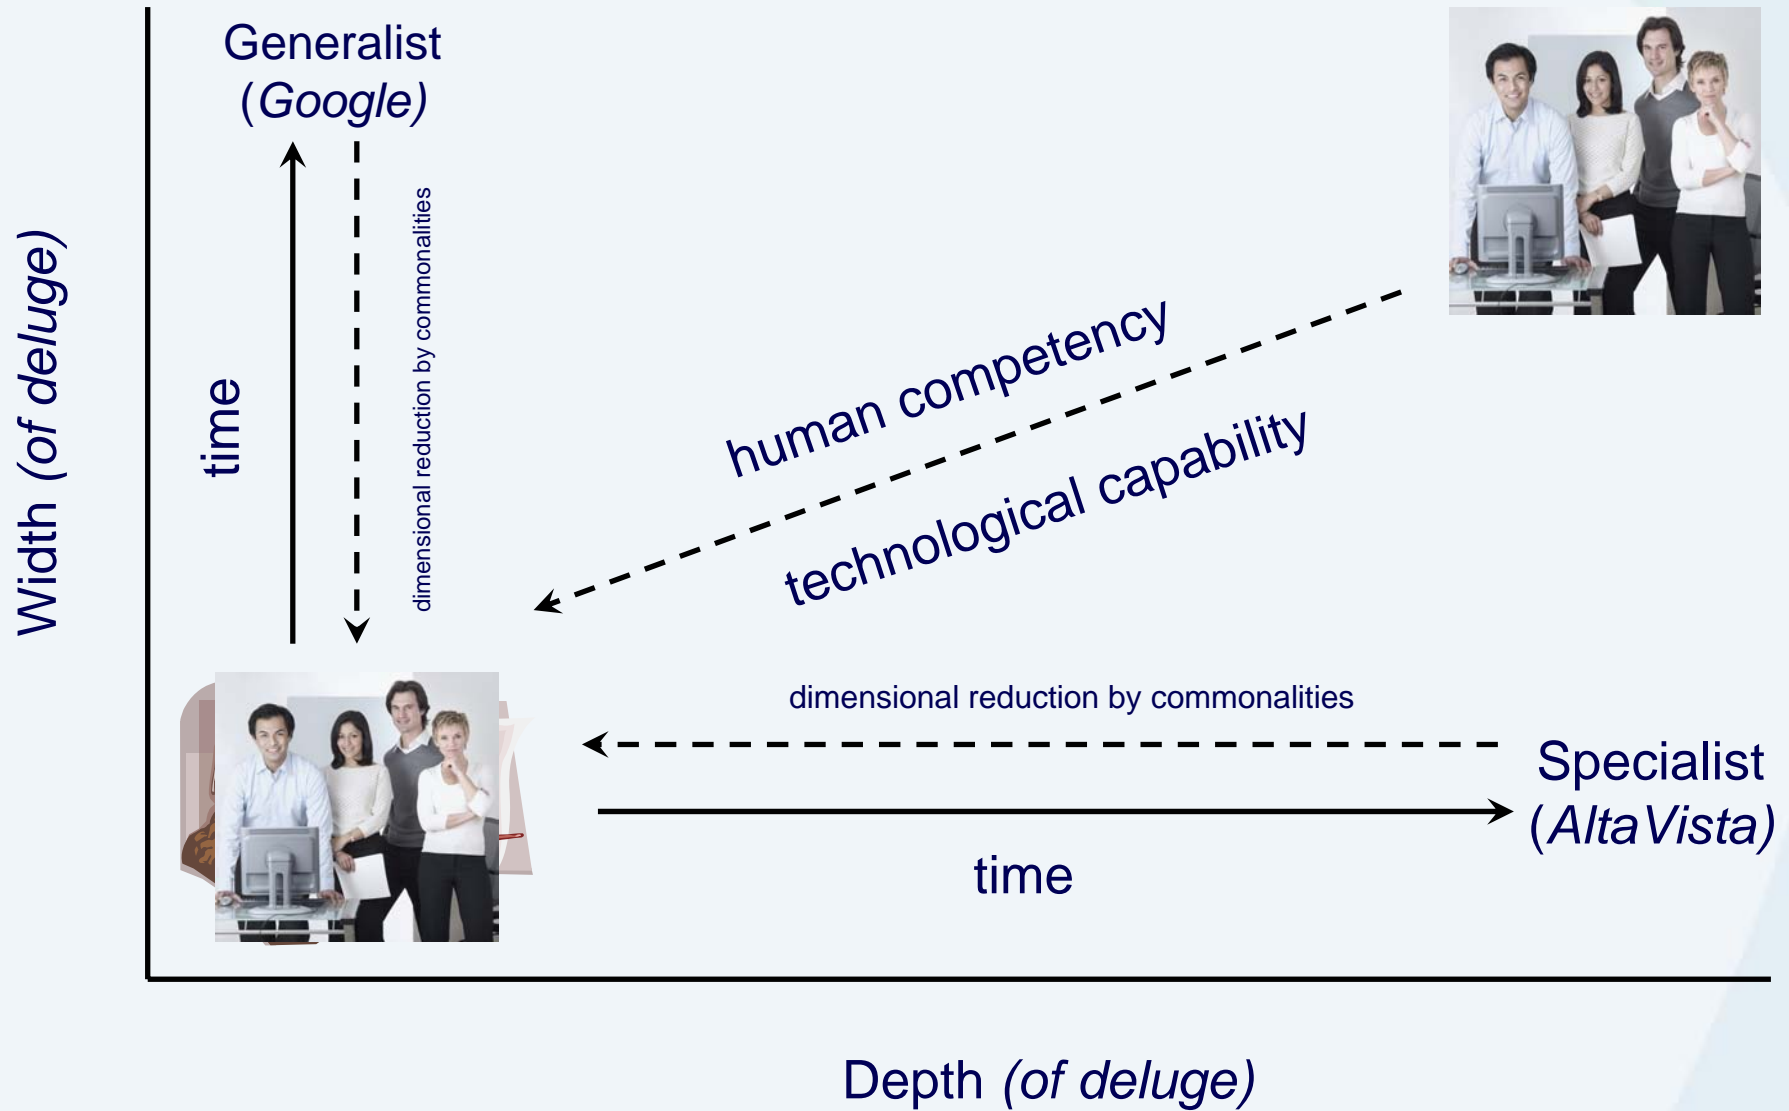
Generalist
(Google)

Width (of deluge)

time

dimensional reduction by commonalities

human competency

technological capability

dimensional reduction by commonalities

Specialist
(AltaVista)

time

Depth (of deluge)